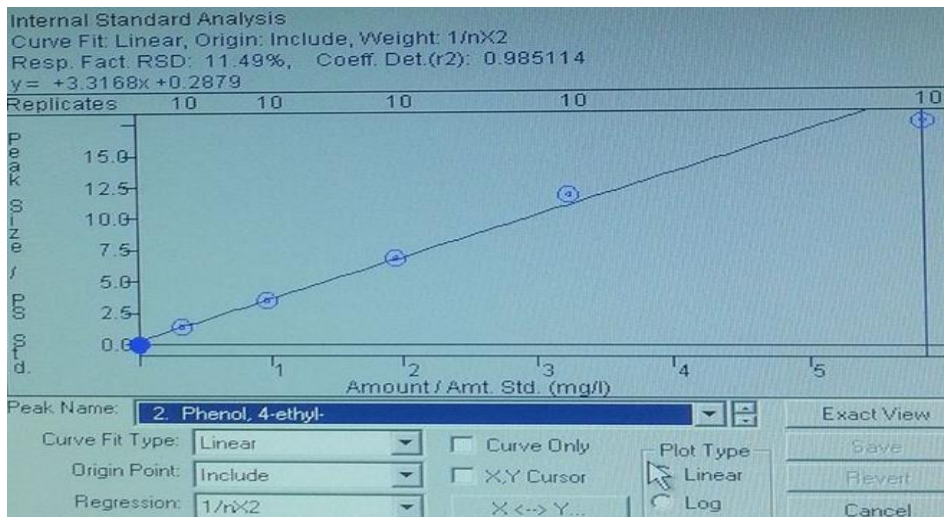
Internal Standard Analysis
Curve Fit: Linear, Origin: Include, Weight: 1/nX2
Resp. Fact. RSD: 11.49%, Coeff. Det.(r2): 0.985114
y = +3.3168x +0.2879

Replicates 10 10 10 10 10

Peak Size / PS Std.

15.0
12.5
10.0
7.5
5.0
2.5
0.0

1 2 3 4 5
Amount / Amt. Std. (mg/l)

Peak Name: 2. Phenol, 4-ethyl-

Exact View

Curve Fit Type: Linear

Curve Only

Plot Type

Save

Origin Point: Include

X,Y Cursor

Linear

Revert

Regression: 1/nX2

X <--> Y...

Log

Cancel